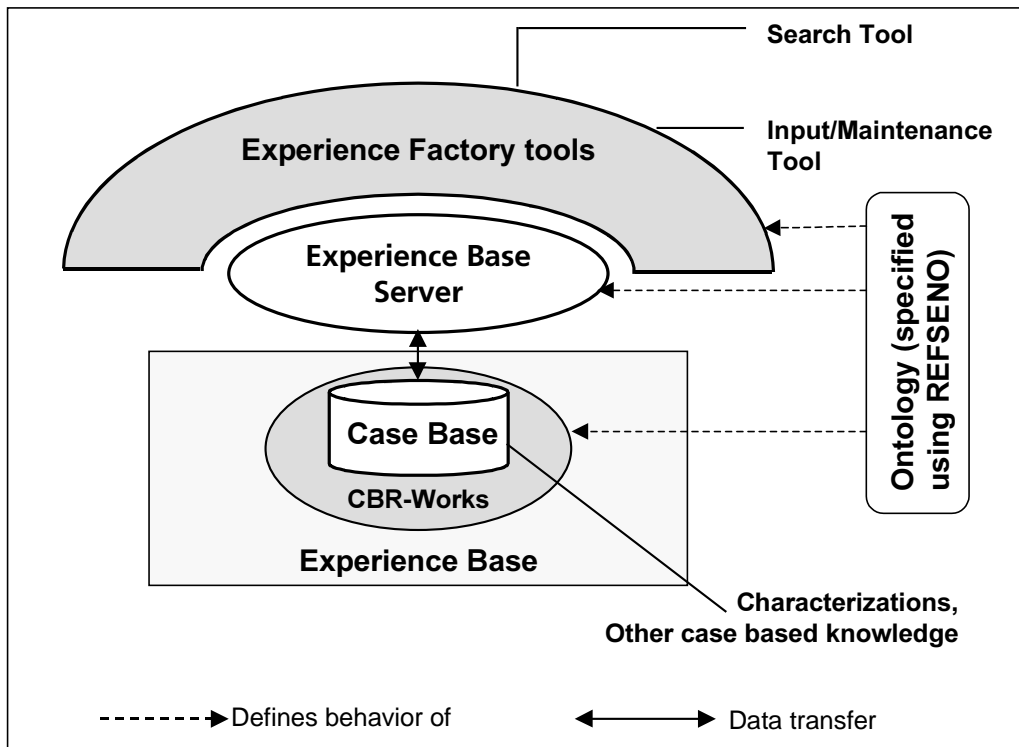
Search Tool

Experience Factory tools

Input/Maintenance Tool

Experience Base Server

Ontology (specified using REFSENO)

Case Base

CBR-Works

Experience Base

Characterizations, Other case based knowledge

Defines behavior of

Data transfer